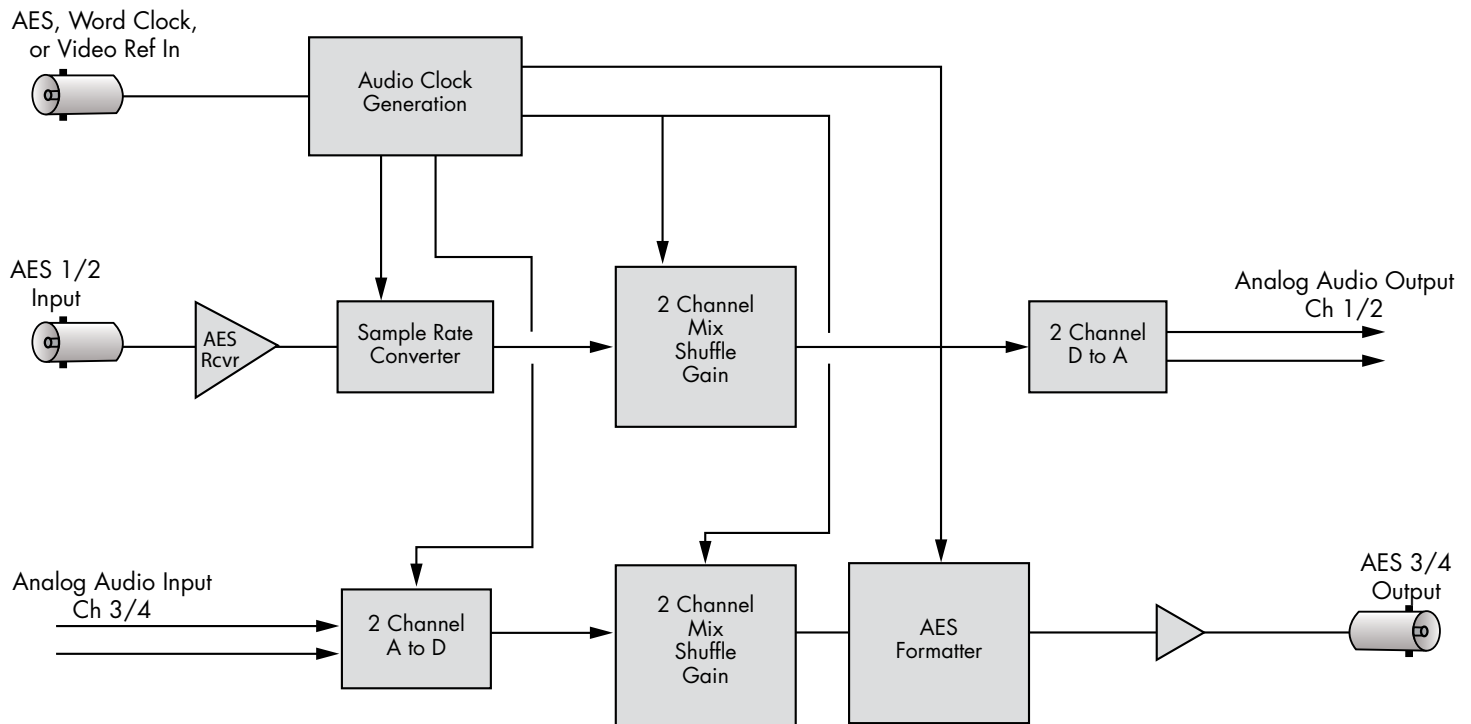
AES, Word Clock, or Video Ref In

Audio Clock Generation

AES 1/2 Input

AES Rcvr

Sample Rate Converter

2 Channel Mix Shuffle Gain

Analog Audio Output Ch 1/2

2 Channel D to A

Analog Audio Input Ch 3/4

2 Channel A to D

2 Channel Mix Shuffle Gain

AES Formatter

AES 3/4 Output